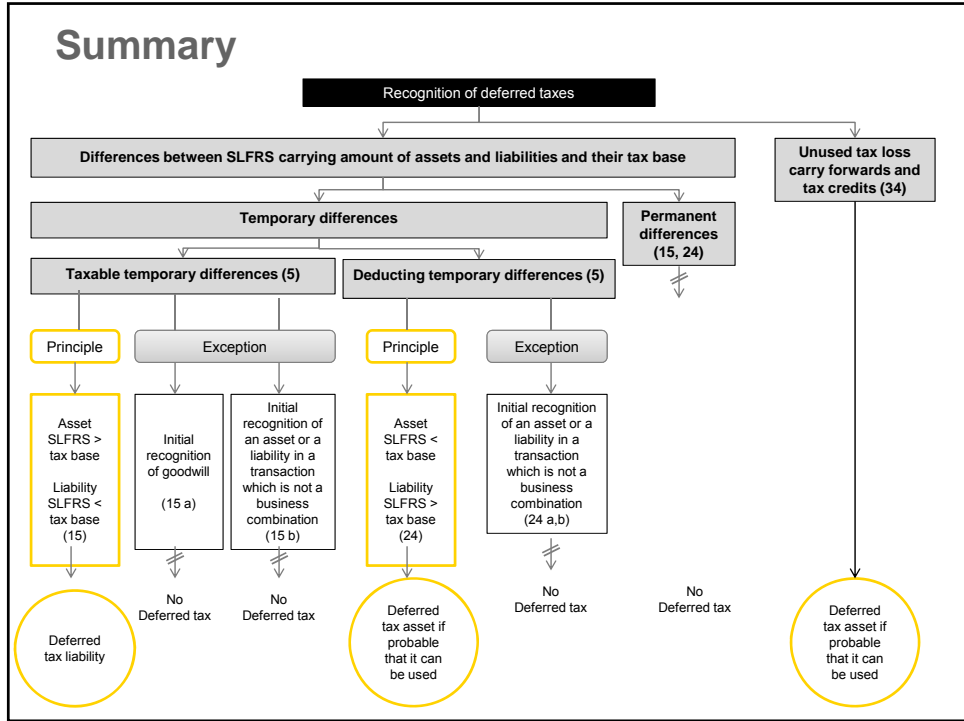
Summary

Recognition of deferred taxes

Differences between SLFRS carrying amount of assets and liabilities and their tax base

Unused tax loss carry forwards and tax credits (34)

Temporary differences

Permanent differences (15, 24)

Taxable temporary differences (5)

Deducting temporary differences (5)

Principle

Exception

Principle

Exception

Asset SLFRS > tax base

Liability SLFRS < tax base (15)

Initial recognition of goodwill

(15 a)

Initial recognition of an asset or a liability in a transaction which is not a business combination (15 b)

Asset SLFRS < tax base

Liability SLFRS > tax base (24)

Initial recognition of an asset or a liability in a transaction which is not a business combination (24 a,b)

Deferred tax liability

No Deferred tax

No Deferred tax

Deferred tax asset if probable that it can be used

No Deferred tax

No Deferred tax

Deferred tax asset if probable that it can be used